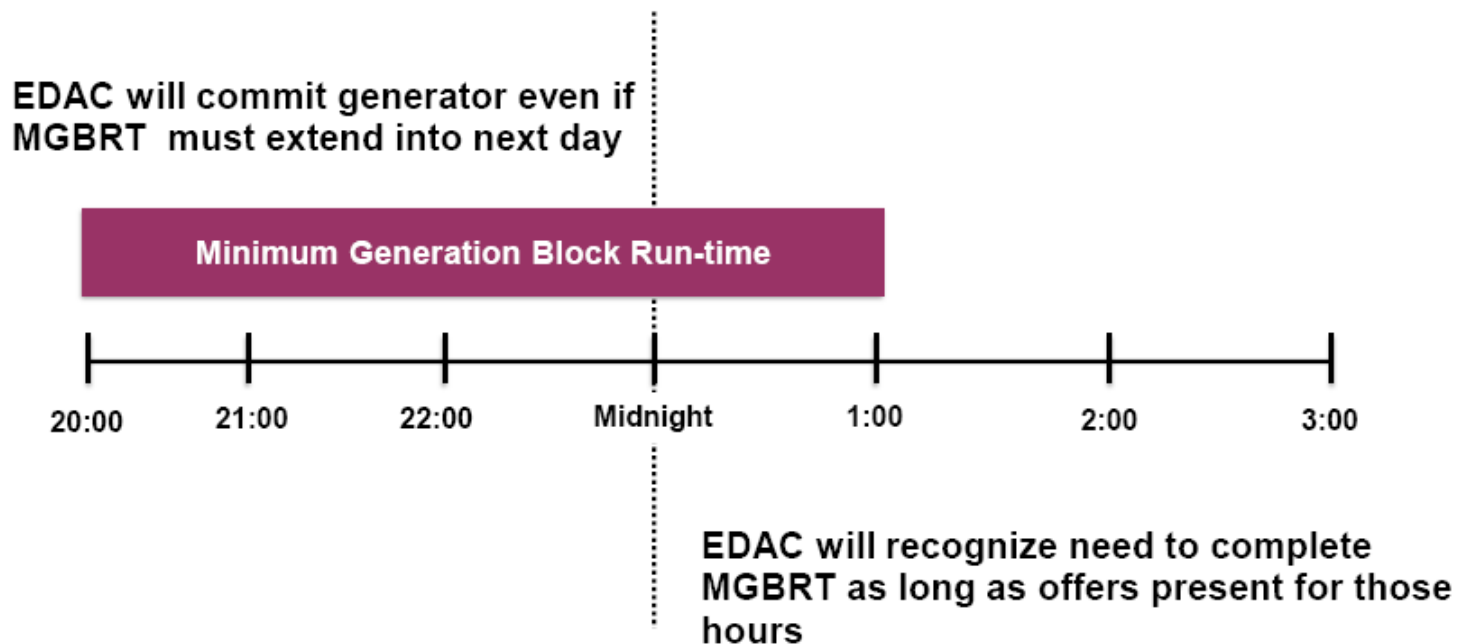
EDAC will commit generator even if MGBRT must extend into next day

Minimum Generation Block Run-time

20:00
21:00
22:00
Midnight
1:00
2:00
3:00

EDAC will recognize need to complete MGBRT as long as offers present for those hours